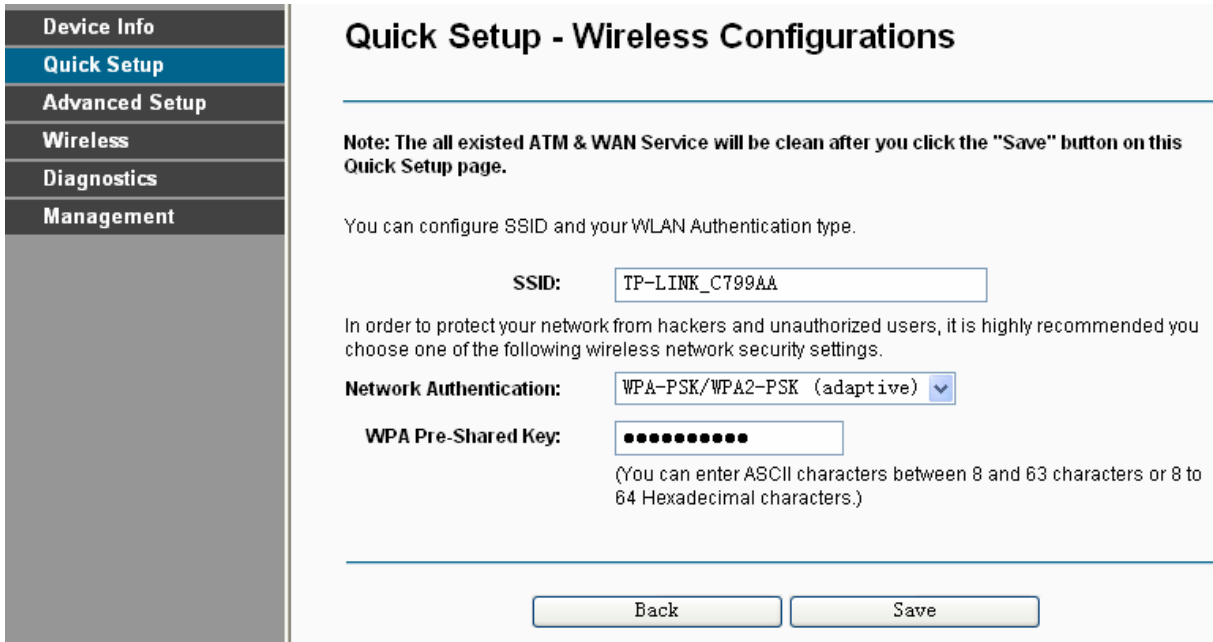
Device Info
Quick Setup
Advanced Setup
Wireless
Diagnostics
Management

Quick Setup - Wireless Configurations

Note: The all existed ATM & WAN Service will be clean after you click the "Save" button on this Quick Setup page.

You can configure SSID and your WLAN Authentication type.

SSID: TP-LINK_C799AA

In order to protect your network from hackers and unauthorized users, it is highly recommended you choose one of the following wireless network security settings.

Network Authentication: WPA-PSK/WPA2-PSK (adaptive)

WPA Pre-Shared Key: ●●●●●●●●●●

(You can enter ASCII characters between 8 and 63 characters or 8 to 64 Hexadecimal characters.)

Back Save